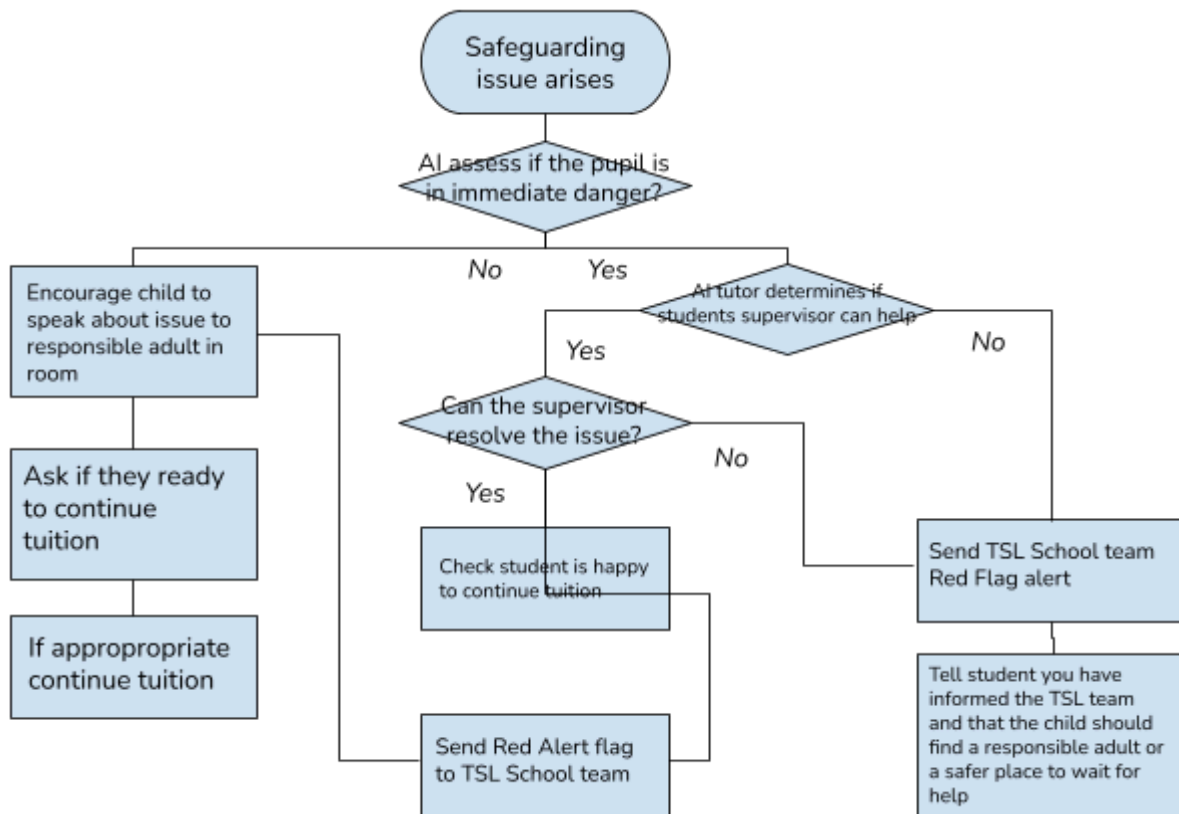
Safeguarding issue arises

AI assess if the pupil is in immediate danger?

No

Yes

Encourage child to speak about issue to responsible adult in room

AI tutor determines if students supervisor can help

Yes

No

Can the supervisor resolve the issue?

No

Yes

Ask if they ready to continue tuition

Check student is happy to continue tuition

Send TSL School team Red Flag alert

If appropropriate continue tuition

Tell student you have informed the TSL team and that the child should find a responsible adult or a safer place to wait for help

Send Red Alert flag to TSL School team